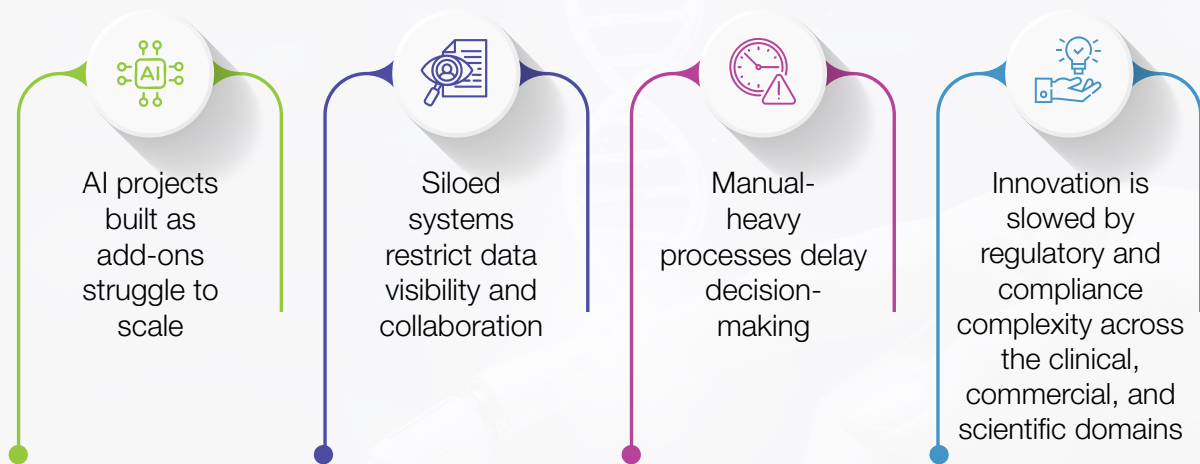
AI

AI projects built as add-ons struggle to scale

Siloed systems restrict data visibility and collaboration

Manual-heavy processes delay decision-making

Innovation is slowed by regulatory and compliance complexity across the clinical, commercial, and scientific domains